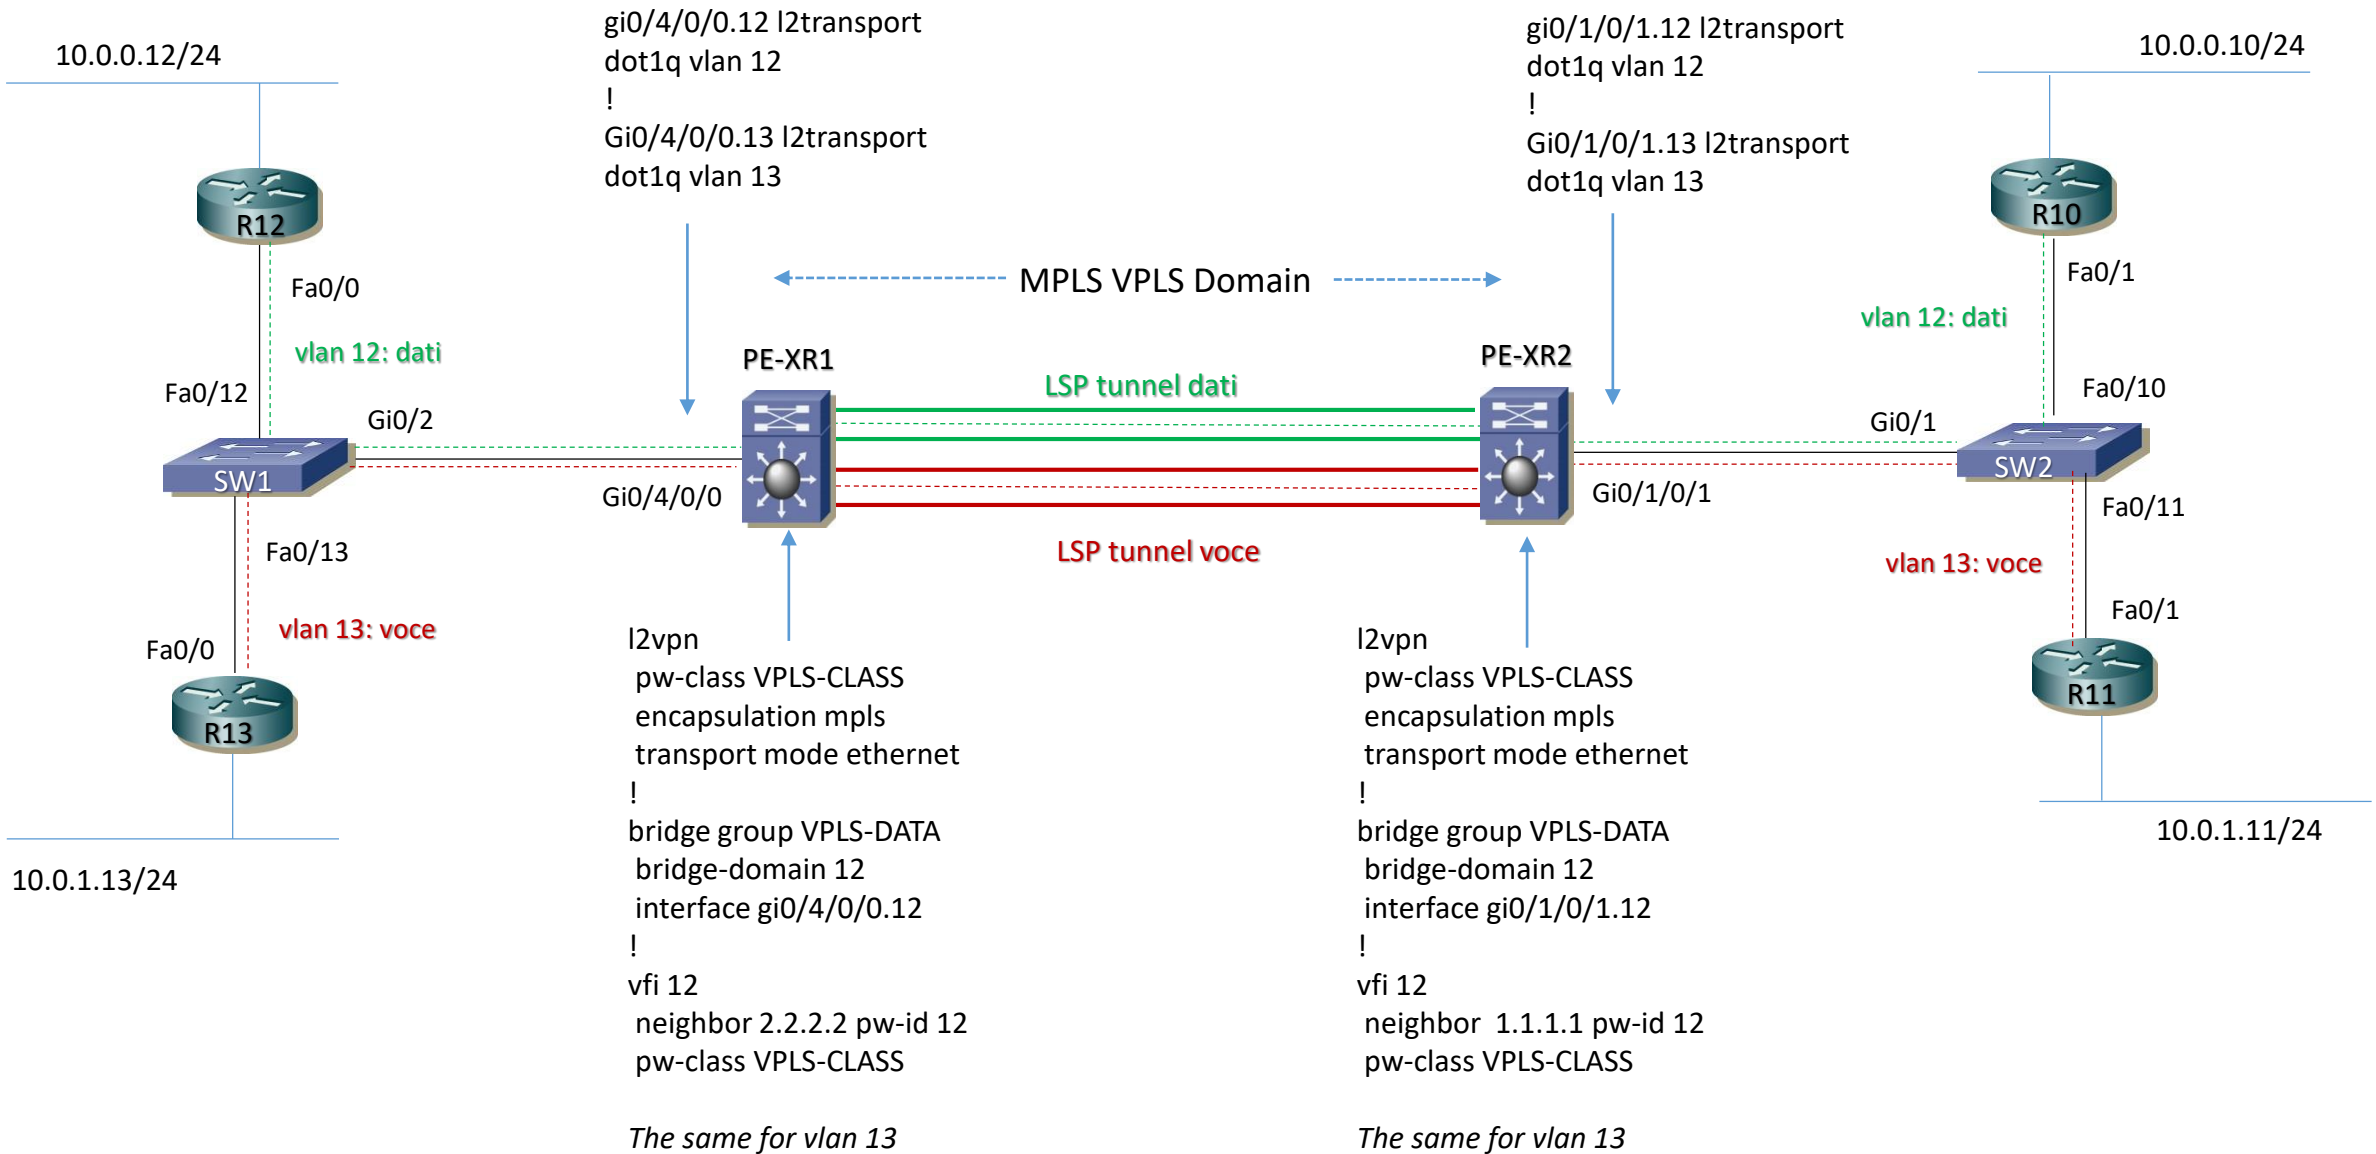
gi0/4/0/0.12 l2transport
dot1q vlan 12
!
Gi0/4/0/0.13 l2transport
dot1q vlan 13

gi0/1/0/1.12 l2transport
dot1q vlan 12
!
Gi0/1/0/1.13 l2transport
dot1q vlan 13

10.0.0.12/24

10.0.0.10/24

R12

R10

MPLS VPLS Domain

Fa0/0

Fa0/1

vlan 12: dati

vlan 12: dati

PE-XR1

PE-XR2

Fa0/12

LSP tunnel dati

Fa0/10

Gi0/2

Gi0/1

SW1

SW2

Gi0/4/0/0

Gi0/1/0/1

Fa0/11

Fa0/13

LSP tunnel voce

vlan 13: voce

vlan 13: voce

Fa0/1

Fa0/0

R13

R11

l2vpn
pw-class VPLS-CLASS
encapsulation mpls
transport mode ethernet
!
bridge group VPLS-DATA
bridge-domain 12
interface gi0/4/0/0.12
!
vfi 12
neighbor 2.2.2.2 pw-id 12
pw-class VPLS-CLASS

The same for vlan 13

l2vpn
pw-class VPLS-CLASS
encapsulation mpls
transport mode ethernet
!
bridge group VPLS-DATA
bridge-domain 12
interface gi0/1/0/1.12
!
vfi 12
neighbor 1.1.1.1 pw-id 12
pw-class VPLS-CLASS

The same for vlan 13

10.0.1.13/24

10.0.1.11/24